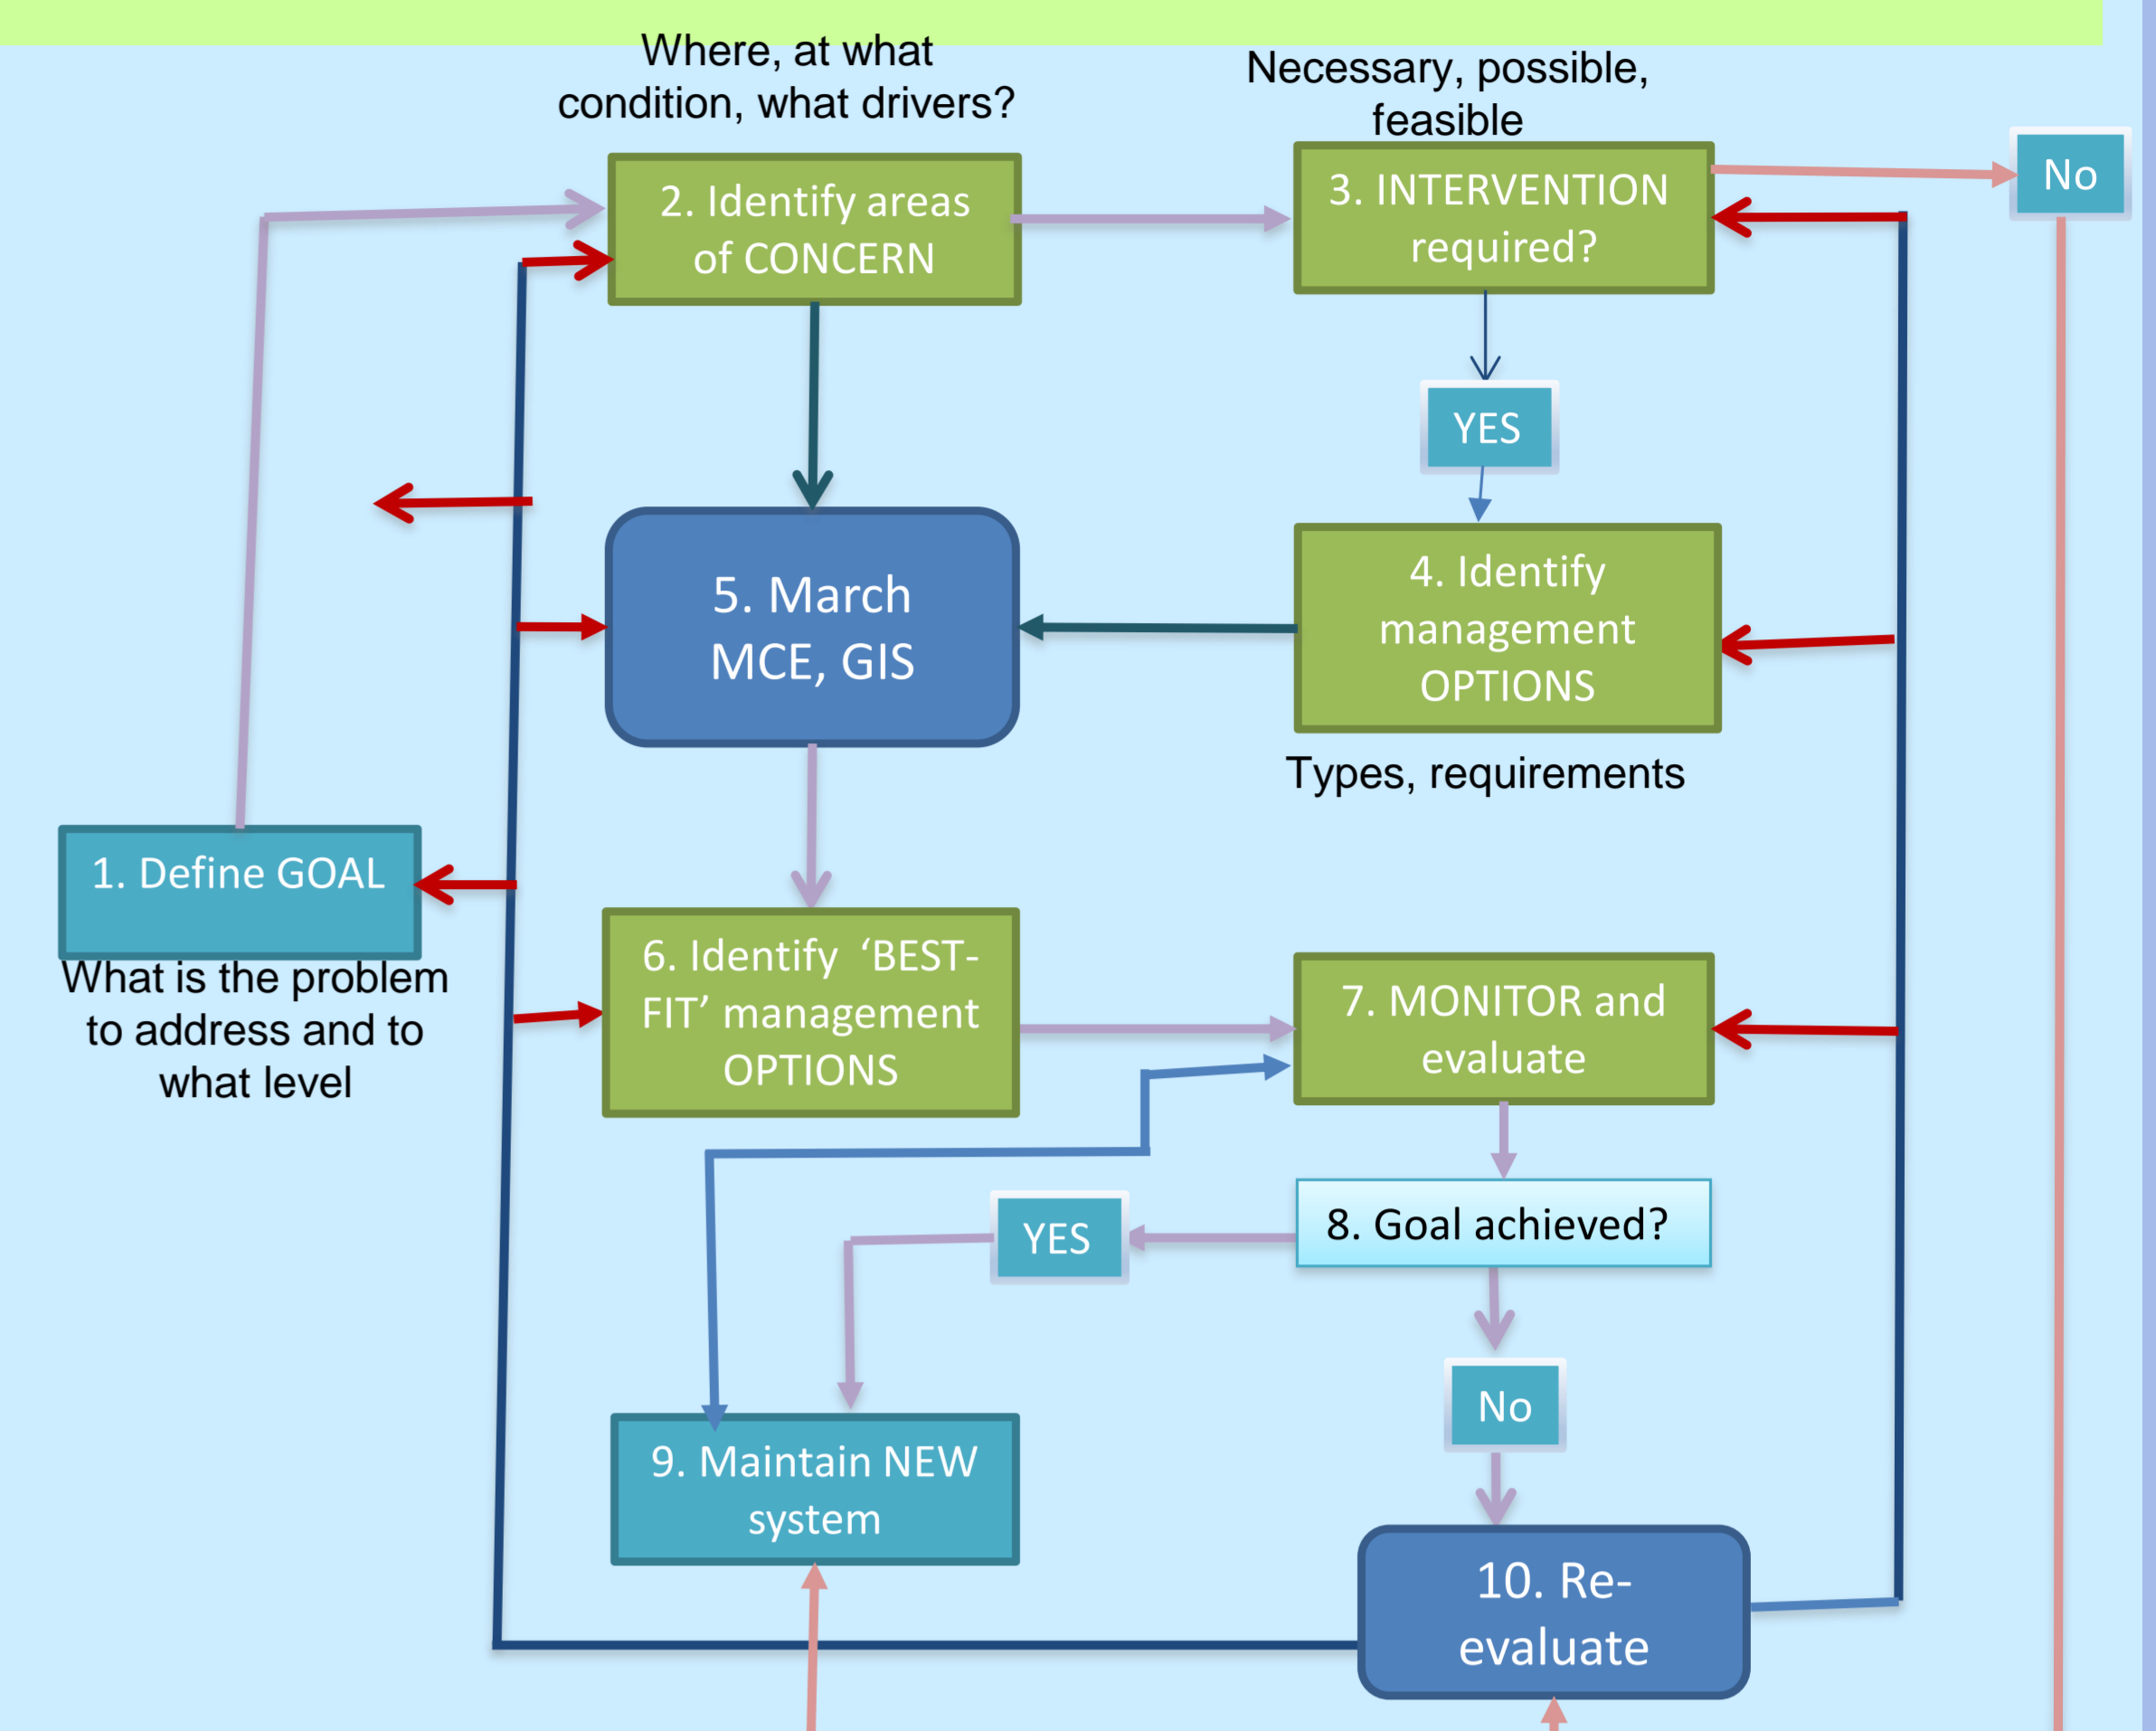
Where, at what condition, what drivers?

Necessary, possible, feasible

2. Identify areas of CONCERN

3. INTERVENTION required?

No

YES

5. March MCE, GIS

4. Identify management OPTIONS

Types, requirements

1. Define GOAL

What is the problem to address and to what level

6. Identify ‘BEST-FIT’ management OPTIONS

7. MONITOR and evaluate

YES

8. Goal achieved?

No

9. Maintain NEW system

10. Re-evaluate